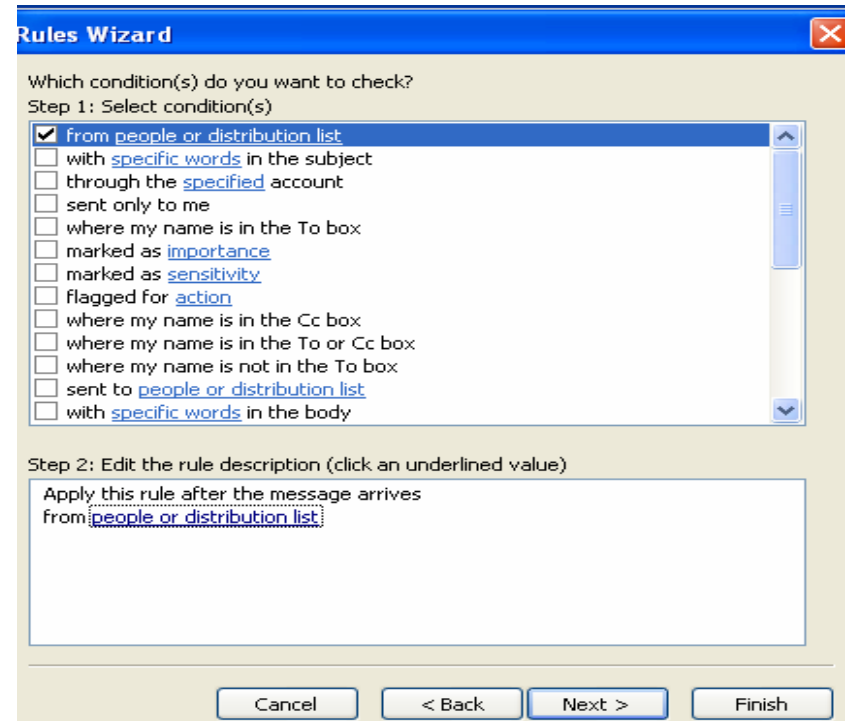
Rules Wizard

Which condition(s) do you want to check?
Step 1: Select condition(s)

from people or distribution list
with specific words in the subject
through the specified account
sent only to me
where my name is in the To box
marked as importance
marked as sensitivity
flagged for action
where my name is in the Cc box
where my name is in the To or Cc box
where my name is not in the To box
sent to people or distribution list
with specific words in the body

Step 2: Edit the rule description (click an underlined value)

Apply this rule after the message arrives
from people or distribution list

Cancel
< Back
Next >
Finish